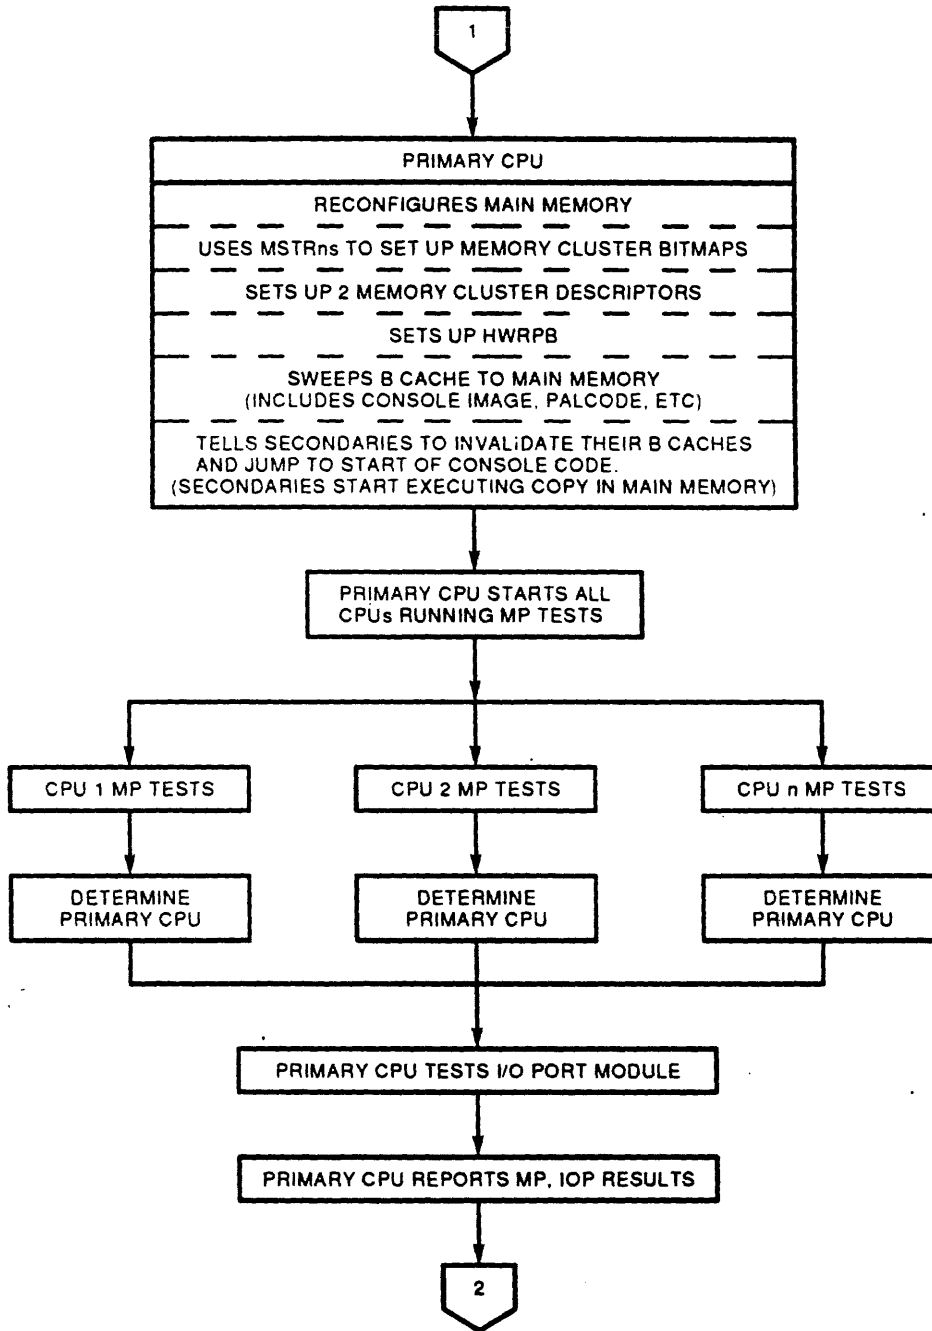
1

PRIMARY CPU

RECONFIGURES MAIN MEMORY

USES MSTRns TO SET UP MEMORY CLUSTER BITMAPS

SETS UP 2 MEMORY CLUSTER DESCRIPTORS

SETS UP HWRPB

SWEEPS B CACHE TO MAIN MEMORY (INCLUDES CONSOLE IMAGE, PALCODE, ETC)

TELLS SECONDARIES TO INVALIDATE THEIR B CACHES AND JUMP TO START OF CONSOLE CODE. (SECONDARIES START EXECUTING COPY IN MAIN MEMORY)

PRIMARY CPU STARTS ALL CPUs RUNNING MP TESTS

CPU 1 MP TESTS

CPU 2 MP TESTS

CPU n MP TESTS

DETERMINE PRIMARY CPU

DETERMINE PRIMARY CPU

DETERMINE PRIMARY CPU

PRIMARY CPU TESTS I/O PORT MODULE

PRIMARY CPU REPORTS MP, IOP RESULTS

2